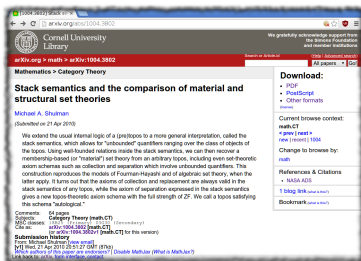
[1004.3802] Stack s... ×

arxiv.org/abs/1004.3802

Cornell University Library

We gratefully acknowledge support from the Simons Foundation and member institutions

arXiv.org > math > arXiv:1004.3802

Search or Article-id (Help | Advanced search) All papers Go!

Mathematics > Category Theory

Stack semantics and the comparison of material and structural set theories

Michael A. Shulman

(Submitted on 21 Apr 2010)

We extend the usual internal logic of a (pre)topos to a more general interpretation, called the stack semantics, which allows for "unbounded" quantifiers ranging over the class of objects of the topos. Using well-founded relations inside the stack semantics, we can then recover a membership-based (or "material") set theory from an arbitrary topos, including even set-theoretic axiom schemas such as collection and separation which involve unbounded quantifiers. This construction reproduces the models of Fourman-Hayashi and of algebraic set theory, when the latter apply. It turns out that the axioms of collection and replacement are always valid in the stack semantics of any topos, while the axiom of separation expressed in the stack semantics gives a new topos-theoretic axiom schema with the full strength of ZF. We call a topos satisfying this schema "autological."

Comments: 64 pages
Subjects: Category Theory (math.CT)
MSC classes: 18B25 (Primary) 03E30 (Secondary)
Cite as: arXiv:1004.3802 [math.CT] (or arXiv:1004.3802v1 [math.CT] for this version)

Submission history
From: Michael Shulman [view email]
[v1] Wed, 21 Apr 2010 20:51:27 GMT (87kb)
Which authors of this paper are endorsers? | Disable MathJax (What is MathJax?)
Link back to: arXiv, form interface, contact.

Download:
• PDF
• PostScript
• Other formats

Current browse context: math.CT
< prev | next >
new | recent | 1004

Change to browse by: math

References & Citations
• NASA ADS

1 blog link (what is this?)

Bookmark (what is this?)